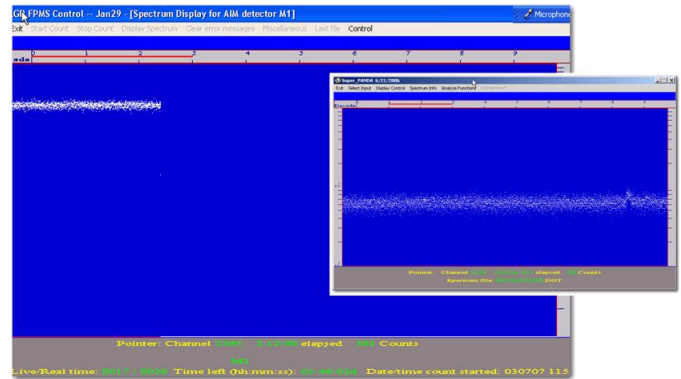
GR FPMS Control -- Jan29 - [Spectrum Display for AIM detector M1]

Microphone

Exit Start Count Stop Count Display Spectrum Clear error messages Miscellaneous Last file Control

0 1 2 3 4 5 6 7 8 9

Super_PANDA 6/21/2006

Exit Select Input Display Control Spectrum Info Analyze Functions

Pointer: Channel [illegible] elapsed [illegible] Counts

Spectrum file: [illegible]

Pointer: Channel 2485 2:13:00 elapsed 381 Counts

M1

Live/Real time: 8013 / 8026 Time left (hh:mm:ss): 05:46:03d Date/time count started: 030707 115